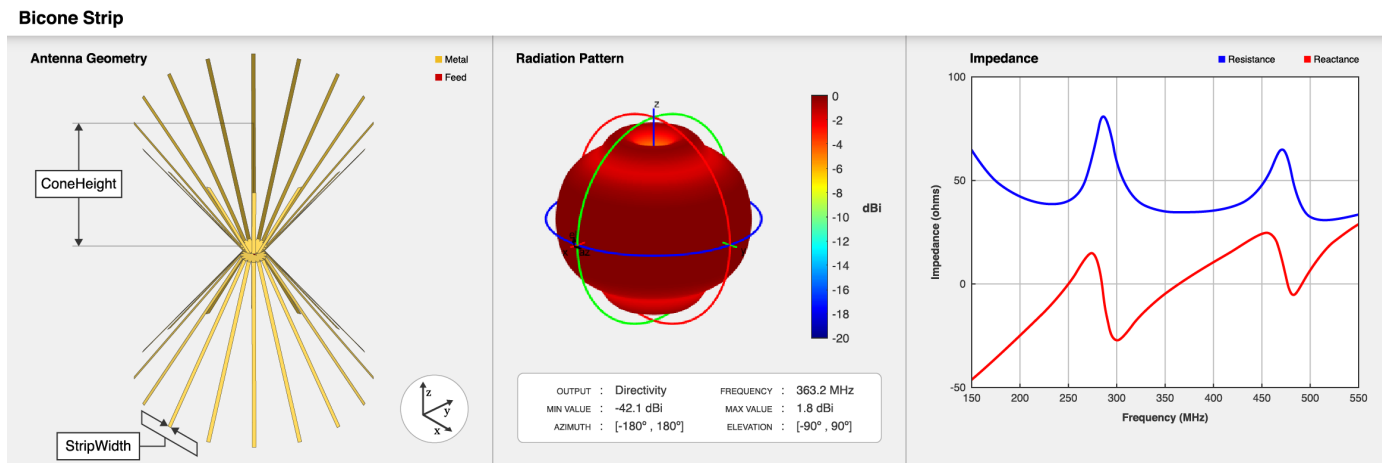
Bicone Strip

Antenna Geometry

Metal
Feed

ConeHeight

StripWidth

z
y
x

Radiation Pattern

z

0
-2
-4
-6
-8
-10
-12
-14
-16
-18
-20

dBi

OUTPUT : Directivity
MIN VALUE : -42.1 dBi
AZIMUTH : [-180º , 180º]
FREQUENCY : 363.2 MHz
MAX VALUE : 1.8 dBi
ELEVATION : [-90º , 90º]

Impedance

Resistance
Reactance

100
50
0
-50

Impedance (ohms)

150 200 250 300 350 400 450 500 550

Frequency (MHz)